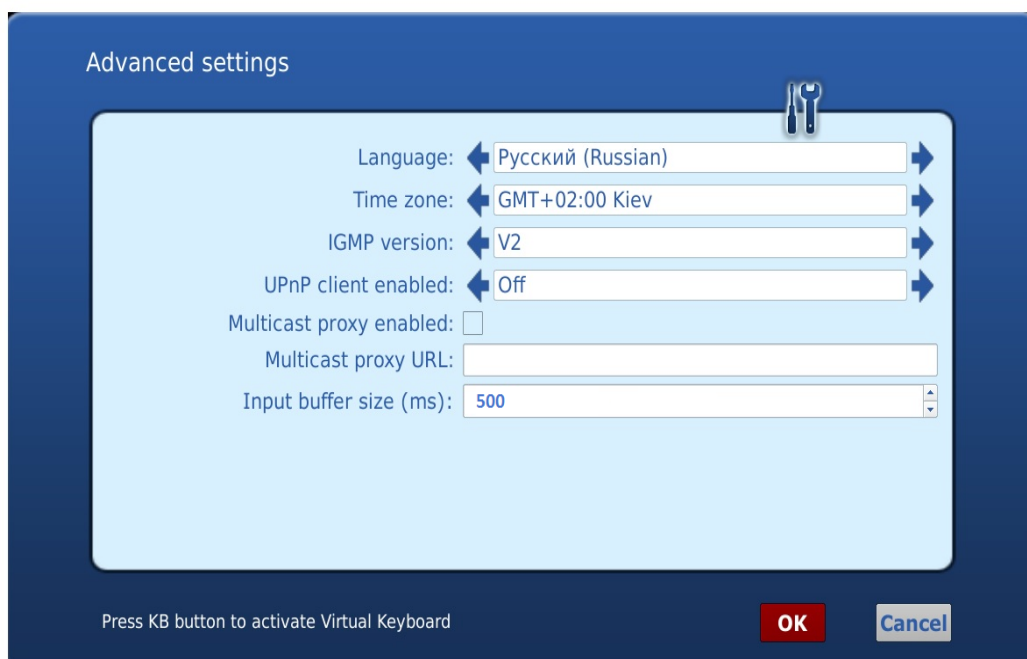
Advanced settings

Language: Русский (Russian)

Time zone: GMT+02:00 Kiev

IGMP version: V2

UPnP client enabled: Off

Multicast proxy enabled:

Multicast proxy URL:

Input buffer size (ms): 500

Press KB button to activate Virtual Keyboard

OK

Cancel